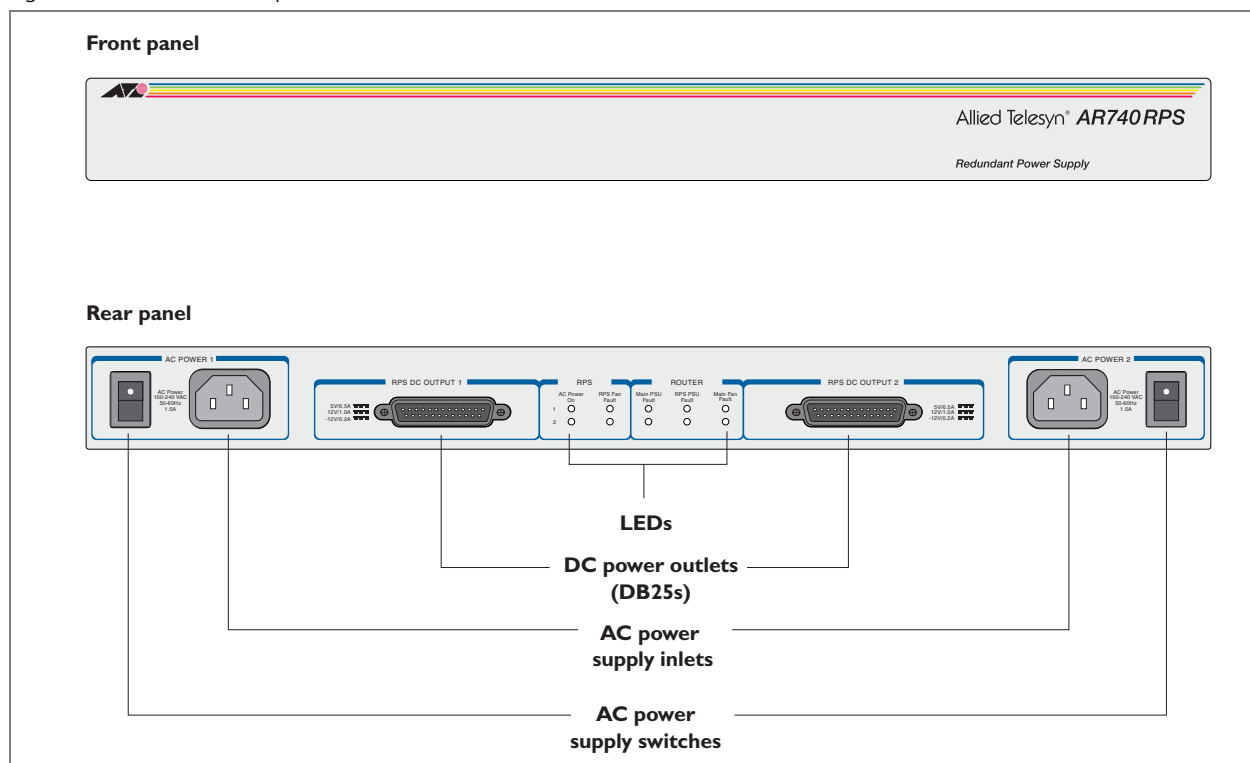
Front panel

Allied Telesyn® AR740RPS

Redundant Power Supply

Rear panel

AC POWER 1

AC Power 100-240 VAC 50-60Hz 1.5A

RPS DC OUTPUT 1

5V/6.5A 12V/1.0A -12V/0.2A

RPS

AC Power On

RPS Fan Fault

1

2

ROUTER

Main PSU Fault

RPS PSU Fault

Main Fan Fault

RPS DC OUTPUT 2

5V/6.5A 12V/1.0A -12V/0.2A

AC POWER 2

AC Power 100-240 VAC 50-60Hz 1.5A

LEDs

DC power outlets (DB25s)

AC power supply inlets

AC power supply switches